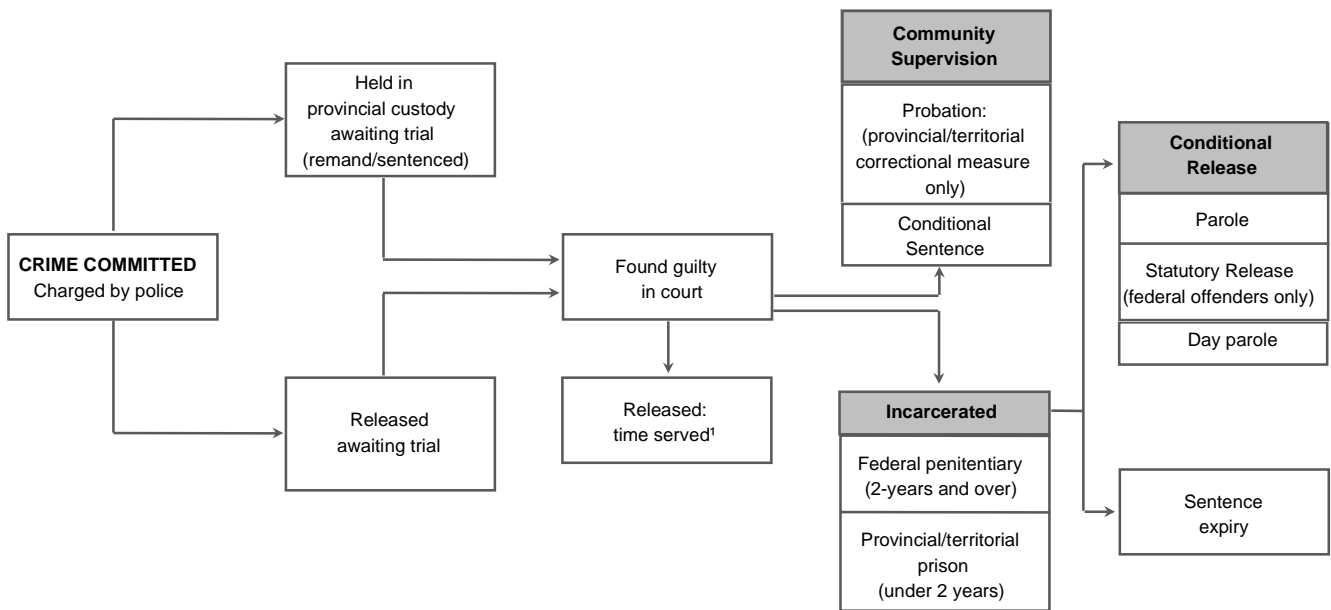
CRIME COMMITTED
Charged by police

Held in provincial custody awaiting trial (remand/sentenced)

Released awaiting trial

Found guilty in court

Released: time served¹

Community Supervision

Probation: (provincial/territorial correctional measure only)

Conditional Sentence

Incarcerated

Federal penitentiary (2-years and over)

Provincial/territorial prison (under 2 years)

Conditional Release

Parole

Statutory Release (federal offenders only)

Day parole

Sentence expiry